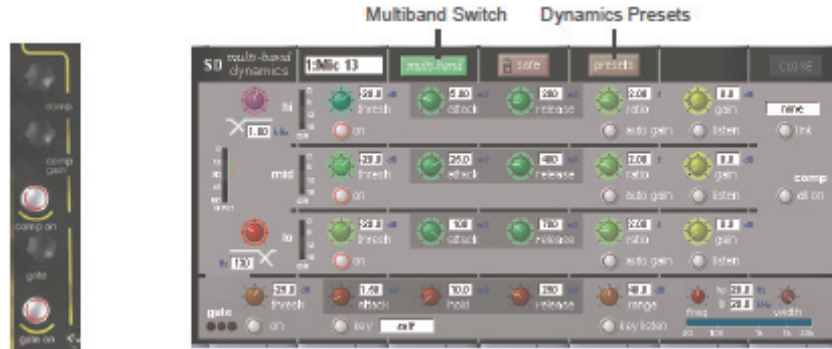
Multiband Switch
Dynamics Presets

comp
comp gain
comp on
gate
gate on

SD multi-band dynamics
1:Mic 13
multi-band
safe
presets
CLOSE

hi
1.80 kHz
28.0 dB thresh
on
5.80 mS attack
280 mS release
2.00 :1 ratio
auto gain
0.0 dB gain
listen
none
link

mid
28.0 dB thresh
on
26.0 mS attack
480 mS release
2.00 :1 ratio
auto gain
0.0 dB gain
listen
comp
all on

lo
120 Hz
28.0 dB thresh
on
100 mS attack
780 mS release
2.00 :1 ratio
auto gain
0.0 dB gain
listen

gate
28.0 dB thresh
on
1.50 mS attack
10.0 mS hold
250 mS release
key
off
40.0 dB range
key listen
freq
hp 20.0
lp 20.0 kHz
width
20 100 1k 5k 20k